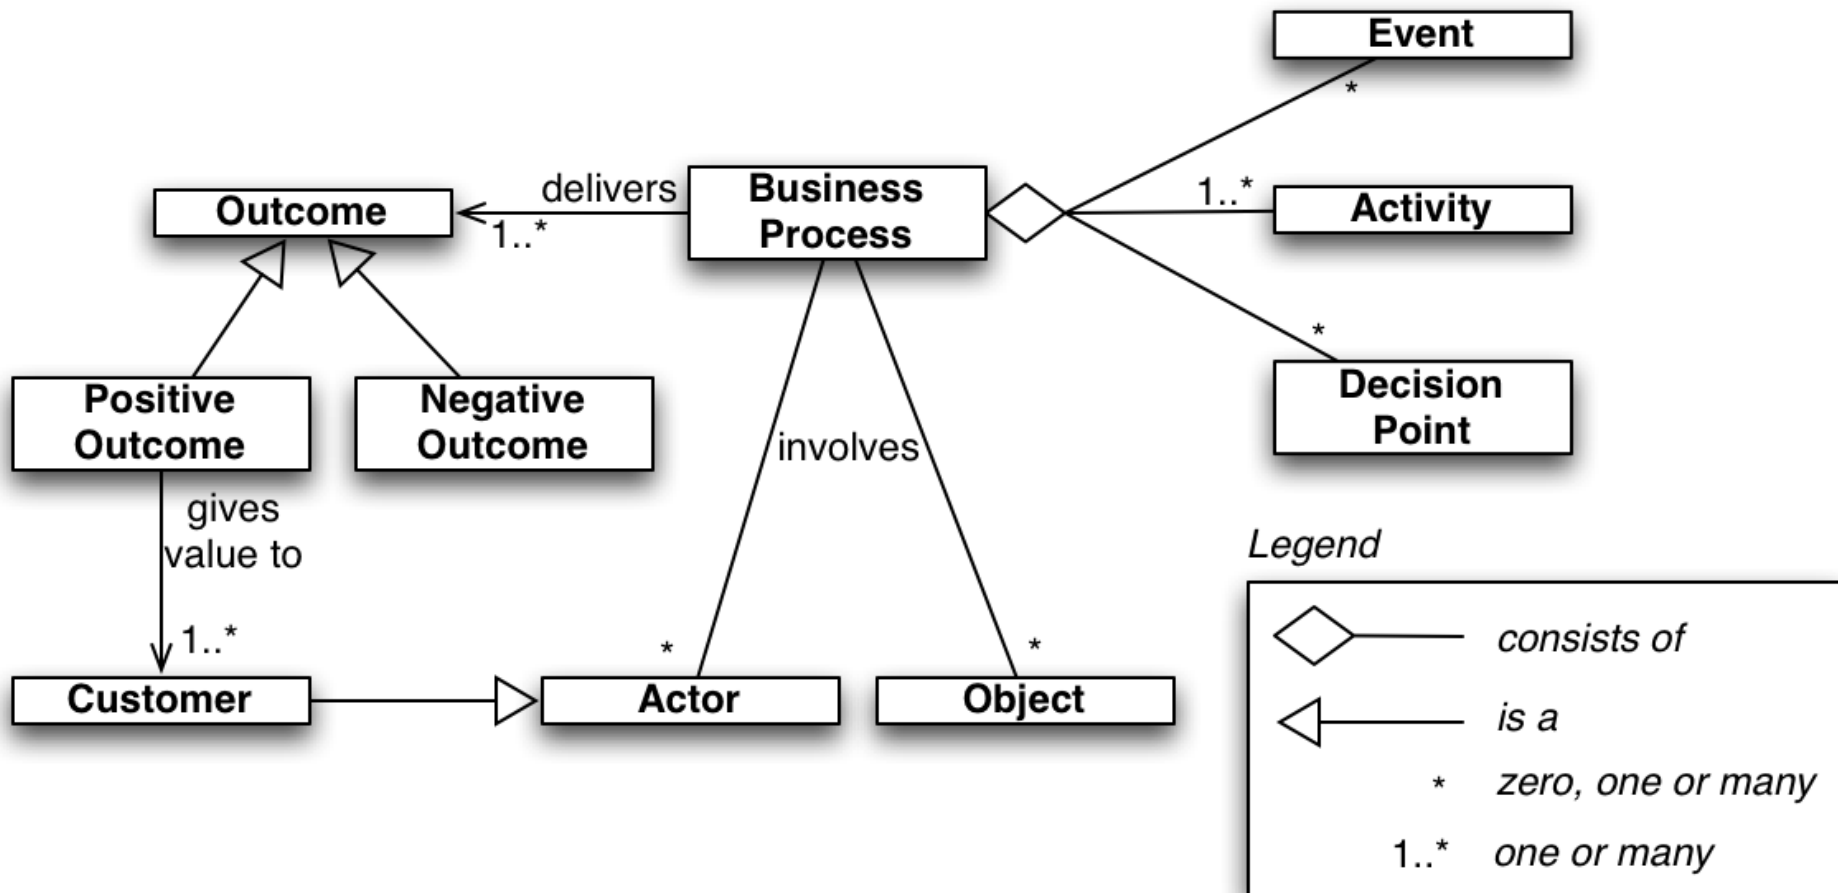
Event

*

Business Process

delivers

Outcome

1..*

1..*

Activity

*

Decision Point

Positive Outcome

Negative Outcome

involves

gives value to

1..*

*

*

Customer

Actor

Object

Legend

consists of

is a

* zero, one or many

1..* one or many